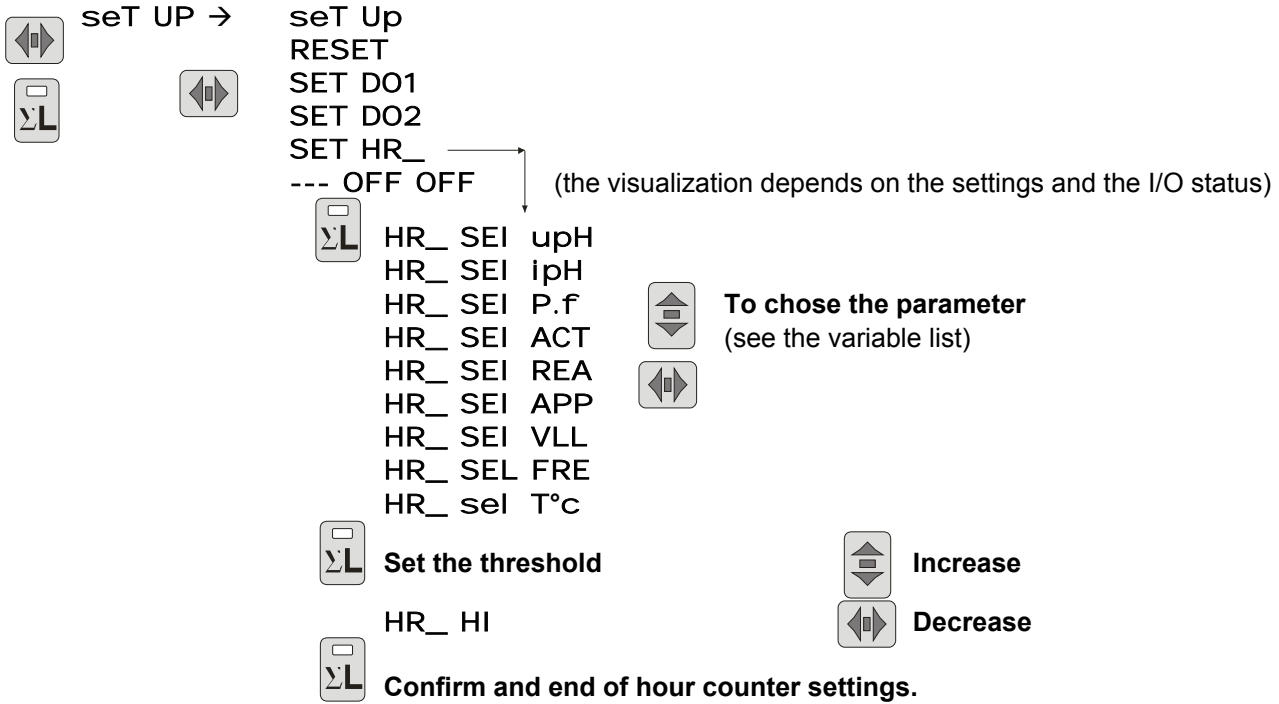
seT UP → seT Up
RESET
SET DO1
SET DO2
SET HR_
--- OFF OFF (the visualization depends on the settings and the I/O status)

$\Sigma$L HR_ SEI upH
HR_ SEI ipH
HR_ SEI P.f **To chose the parameter** (see the variable list)
HR_ SEI ACT
HR_ SEI REA
HR_ SEI APP
HR_ SEI VLL
HR_ SEL FRE
HR_ sel T°c

$\Sigma$L **Set the threshold** **Increase**

HR_ HI **Decrease**

$\Sigma$L **Confirm and end of hour counter settings.**